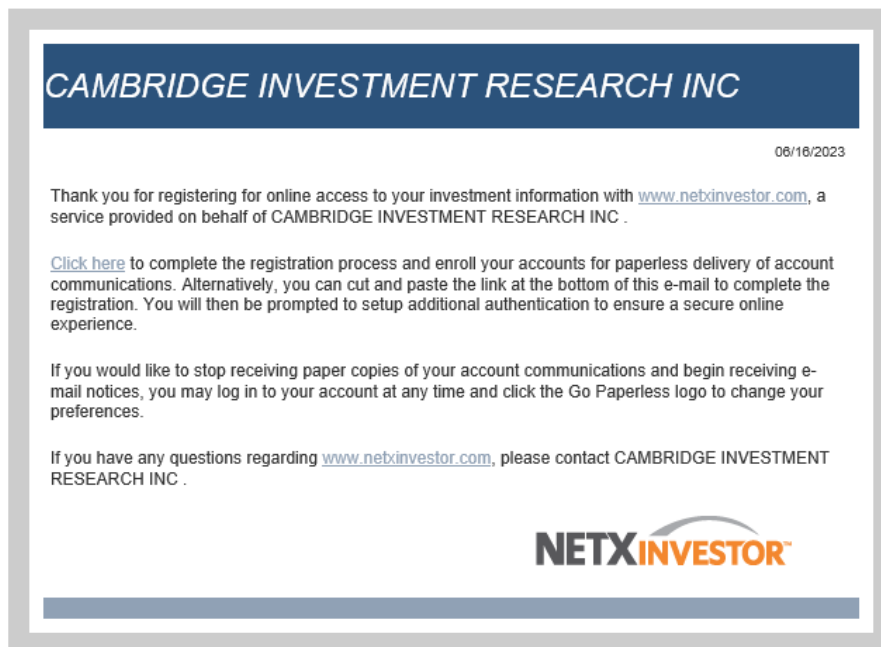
CAMBRIDGE INVESTMENT RESEARCH INC

06/16/2023

Thank you for registering for online access to your investment information with www.netxinvestor.com, a service provided on behalf of CAMBRIDGE INVESTMENT RESEARCH INC .

Click here to complete the registration process and enroll your accounts for paperless delivery of account communications. Alternatively, you can cut and paste the link at the bottom of this e-mail to complete the registration. You will then be prompted to setup additional authentication to ensure a secure online experience.

If you would like to stop receiving paper copies of your account communications and begin receiving e-mail notices, you may log in to your account at any time and click the Go Paperless logo to change your preferences.

If you have any questions regarding www.netxinvestor.com, please contact CAMBRIDGE INVESTMENT RESEARCH INC .

NETXINVESTOR™